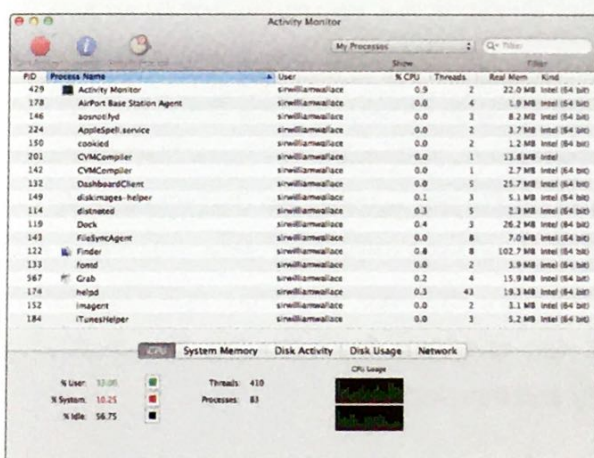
Activity Monitor

My Processes

Q- Filter

Show

Filter

| PID | Process Name | User | % CPU | Threads | Real Mem | Kind |
|---|---|---|---|---|---|---|
| 429 | Activity Monitor | sirwilliamwallace | 0.9 | 2 | 22.0 MB | Intel (64 bit) |
| 178 | AirPort Base Station Agent | sirwilliamwallace | 0.0 | 4 | 1.9 MB | Intel (64 bit) |
| 146 | aosnotifyd | sirwilliamwallace | 0.0 | 3 | 8.2 MB | Intel (64 bit) |
| 224 | AppleSpell.service | sirwilliamwallace | 0.0 | 2 | 3.7 MB | Intel (64 bit) |
| 150 | cookied | sirwilliamwallace | 0.0 | 2 | 1.2 MB | Intel (64 bit) |
| 201 | CVMCompiler | sirwilliamwallace | 0.0 | 1 | 13.8 MB | Intel |
| 142 | CVMCompiler | sirwilliamwallace | 0.0 | 1 | 2.7 MB | Intel (64 bit) |
| 132 | DashboardClient | sirwilliamwallace | 0.0 | 5 | 25.7 MB | Intel (64 bit) |
| 149 | diskimages-helper | sirwilliamwallace | 0.1 | 3 | 5.1 MB | Intel (64 bit) |
| 114 | distnoted | sirwilliamwallace | 0.3 | 5 | 2.3 MB | Intel (64 bit) |
| 119 | Dock | sirwilliamwallace | 0.4 | 3 | 26.2 MB | Intel (64 bit) |
| 143 | FileSyncAgent | sirwilliamwallace | 0.0 | 8 | 7.0 MB | Intel (64 bit) |
| 122 | Finder | sirwilliamwallace | 0.8 | 8 | 102.7 MB | Intel (64 bit) |
| 133 | fontd | sirwilliamwallace | 0.0 | 2 | 3.9 MB | Intel (64 bit) |
| 567 | Grab | sirwilliamwallace | 0.2 | 4 | 15.9 MB | Intel (64 bit) |
| 174 | helpd | sirwilliamwallace | 0.3 | 43 | 19.3 MB | Intel (64 bit) |
| 152 | imagent | sirwilliamwallace | 0.0 | 2 | 3.1 MB | Intel (64 bit) |
| 184 | iTunesHelper | sirwilliamwallace | 0.0 | 3 | 5.2 MB | Intel (64 bit) |

CPU | System Memory | Disk Activity | Disk Usage | Network

% User: 33.00
% System: 10.25
% Idle: 56.75

Threads: 410
Processes: 83

CPU Usage